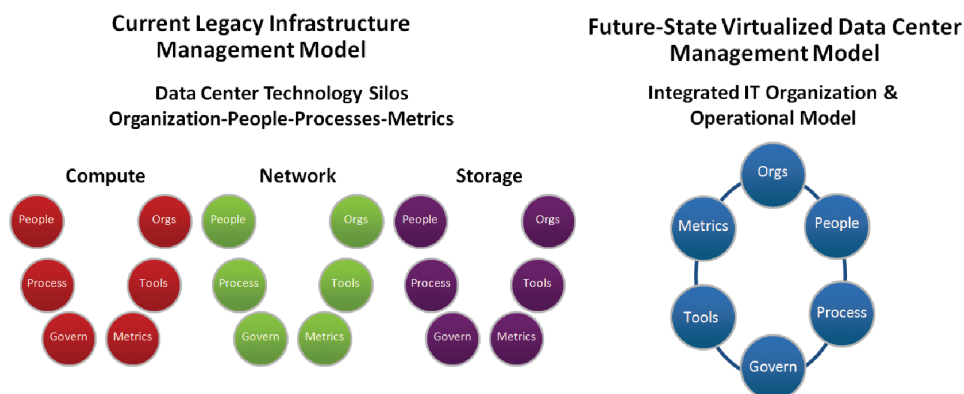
Current Legacy Infrastructure Management Model

Data Center Technology Silos
Organization-People-Processes-Metrics

Compute

People
Orgs
Process
Tools
Govern
Metrics

Network

People
Orgs
Process
Tools
Govern
Metrics

Storage

People
Orgs
Process
Tools
Govern
Metrics

Future-State Virtualized Data Center Management Model

Integrated IT Organization & Operational Model

Orgs
People
Process
Govern
Tools
Metrics